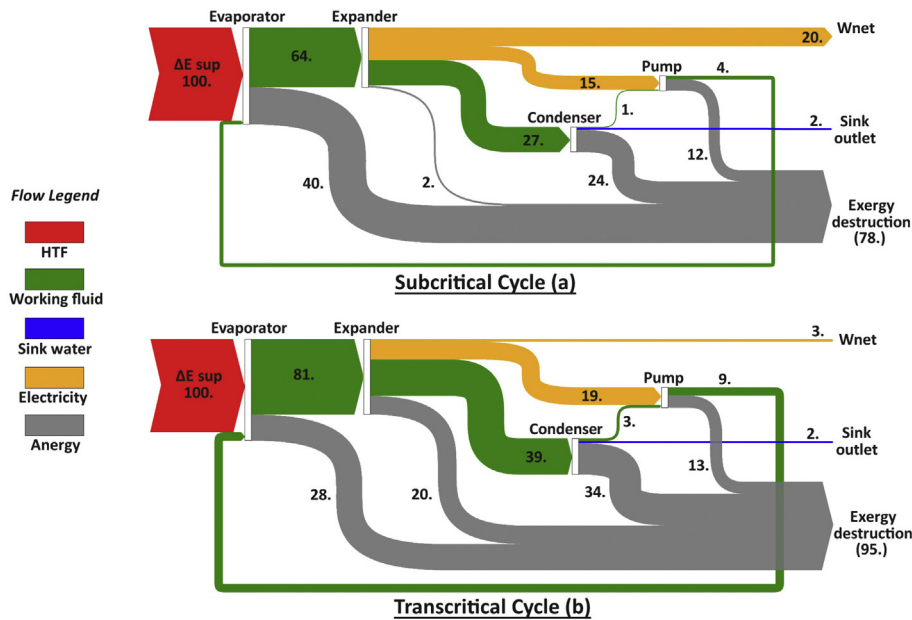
Flow Legend

HTF

Working fluid

Sink water

Electricity

Anergy

Evaporator

Expander

ΔE sup 100.

64.

20.

Wnet

15.

Pump

4.

1.

Condenser

2.

Sink outlet

27.

12.

40.

2.

24.

Exergy destruction (78.)

Subcritical Cycle (a)

Evaporator

Expander

3.

Wnet

ΔE sup 100.

81.

19.

Pump

9.

3.

Condenser

2.

Sink outlet

39.

13.

28.

20.

34.

Exergy destruction (95.)

Transcritical Cycle (b)